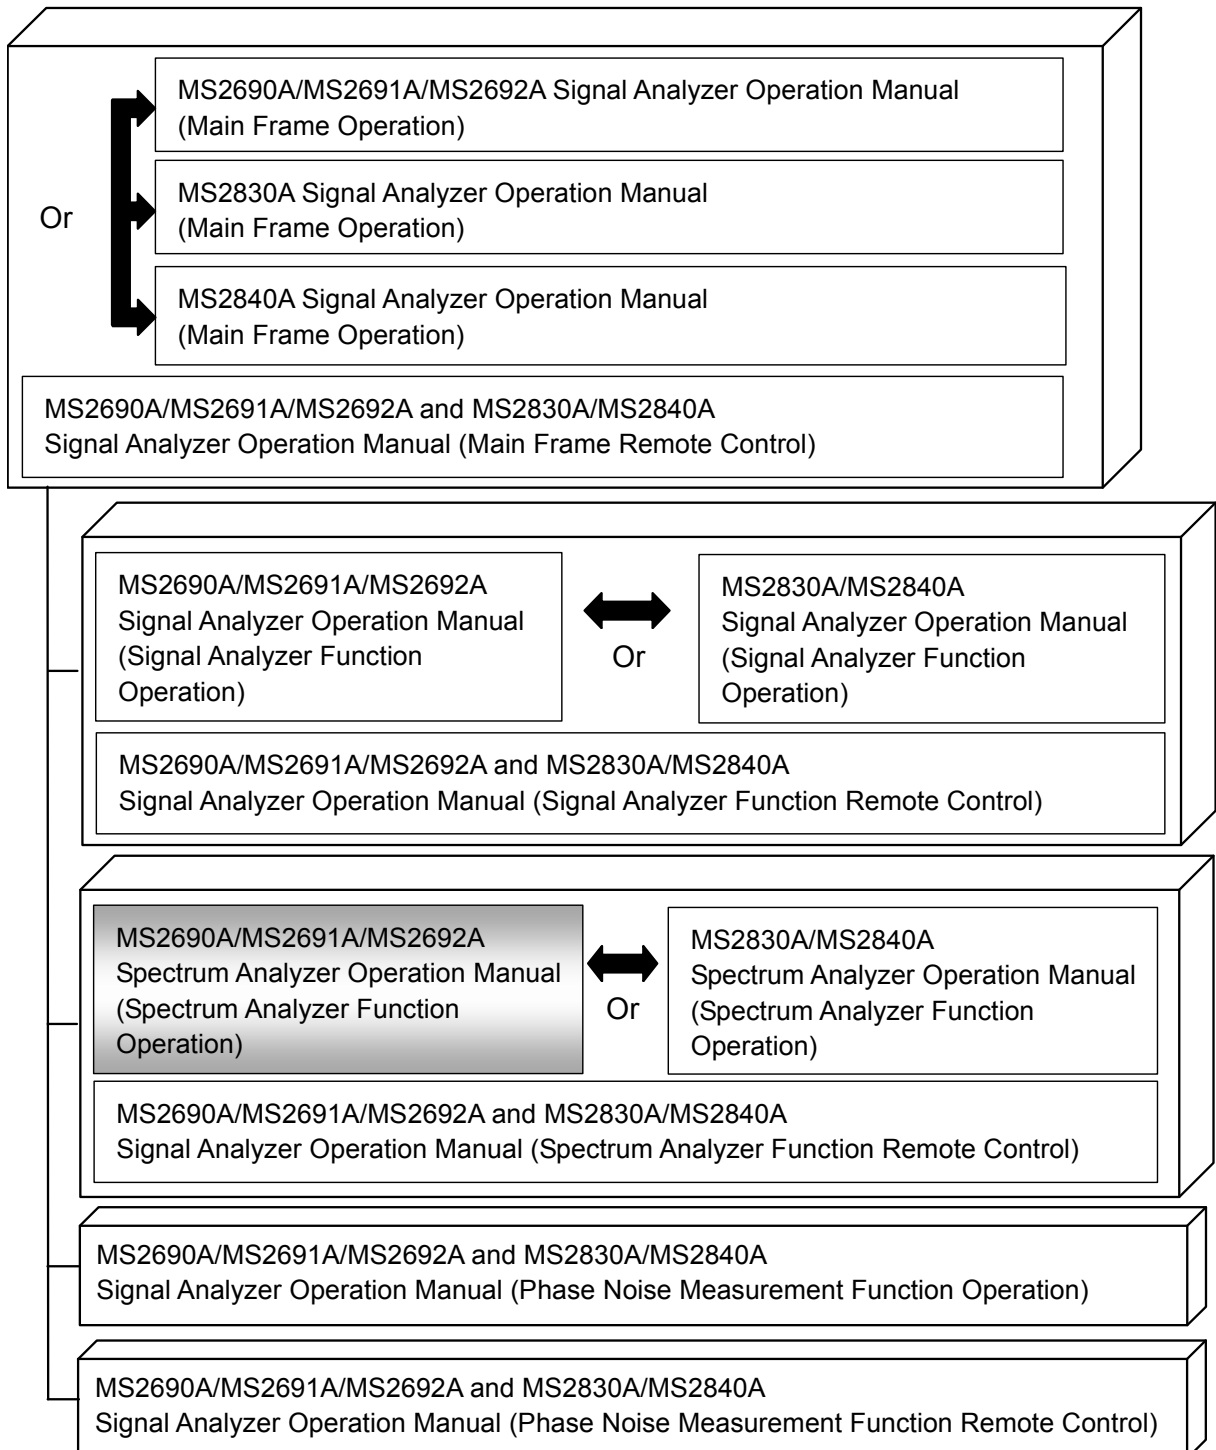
Or

MS2690A/MS2691A/MS2692A Signal Analyzer Operation Manual (Main Frame Operation)

MS2830A Signal Analyzer Operation Manual (Main Frame Operation)

MS2840A Signal Analyzer Operation Manual (Main Frame Operation)

MS2690A/MS2691A/MS2692A and MS2830A/MS2840A Signal Analyzer Operation Manual (Main Frame Remote Control)

MS2690A/MS2691A/MS2692A Signal Analyzer Operation Manual (Signal Analyzer Function Operation)

Or

MS2830A/MS2840A Signal Analyzer Operation Manual (Signal Analyzer Function Operation)

MS2690A/MS2691A/MS2692A and MS2830A/MS2840A Signal Analyzer Operation Manual (Signal Analyzer Function Remote Control)

MS2690A/MS2691A/MS2692A Spectrum Analyzer Operation Manual (Spectrum Analyzer Function Operation)

Or

MS2830A/MS2840A Spectrum Analyzer Operation Manual (Spectrum Analyzer Function Operation)

MS2690A/MS2691A/MS2692A and MS2830A/MS2840A Signal Analyzer Operation Manual (Spectrum Analyzer Function Remote Control)

MS2690A/MS2691A/MS2692A and MS2830A/MS2840A Signal Analyzer Operation Manual (Phase Noise Measurement Function Operation)

MS2690A/MS2691A/MS2692A and MS2830A/MS2840A Signal Analyzer Operation Manual (Phase Noise Measurement Function Remote Control)